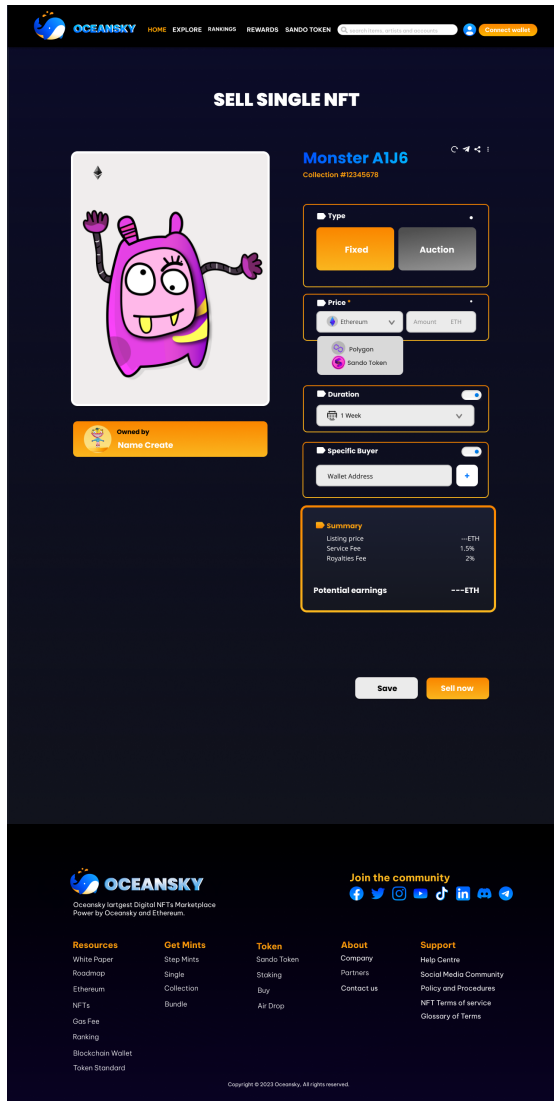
OCEANSKY HOME EXPLORE RANKINGS REWARDS SANDO TOKEN Search items, artists and accounts Connect wallet

SELL SINGLE NFT

Monster A1J6
Collection #12345678

Type
Fixed
Auction

Price *
Ethereum
Amount ETH
Polygon
Sando Token

Duration
1 Week

Specific Buyer
Wallet Address
+

Owned by
Name Create

Summary
Listing price --ETH
Service Fee 1.5%
Royalties Fee 2%

Potential earnings ---ETH

Save
Sell now

OCEANSKY
Oceansky lartgest Digital NFTs Marketplace Power by Oceansky and Ethereum.

Join the community

Resources
White Paper
Roadmap
Ethereum
NFTs
Gas Fee
Ranking
Blockchain Wallet
Token Standard

Get Mints
Step Mints
Single
Collection
Bundle

Token
Sando Token
Staking
Buy
Air Drop

About
Company
Partners
Contact us

Support
Help Centre
Social Media Community
Policy and Procedures
NFT Terms of service
Glossary of Terms

Copyright © 2023 Oceansky. All rights reserved.